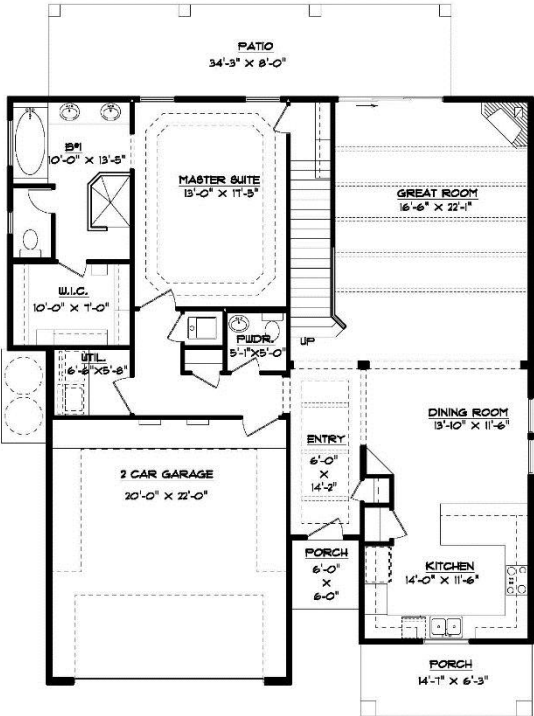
PATIO
34'-3" X 8'-0"

B#1
10'-0" X 13'-5"

MASTER SUITE
13'-0" X 17'-5"

GREAT ROOM
16'-6" X 22'-1"

W.I.C.
10'-0" X 7'-0"

PWDR.
5'-1"X5'-0"

UP

UTIL.
6'-6"X5'-8"

DINING ROOM
13'-10" X 11'-6"

ENTRY
6'-0"
X
14'-2"

2 CAR GARAGE
20'-0" X 22'-0"

PORCH
6'-0"
X
6-0"

KITCHEN
14'-0" X 11'-6"

PORCH
14'-7" X 6'-3"